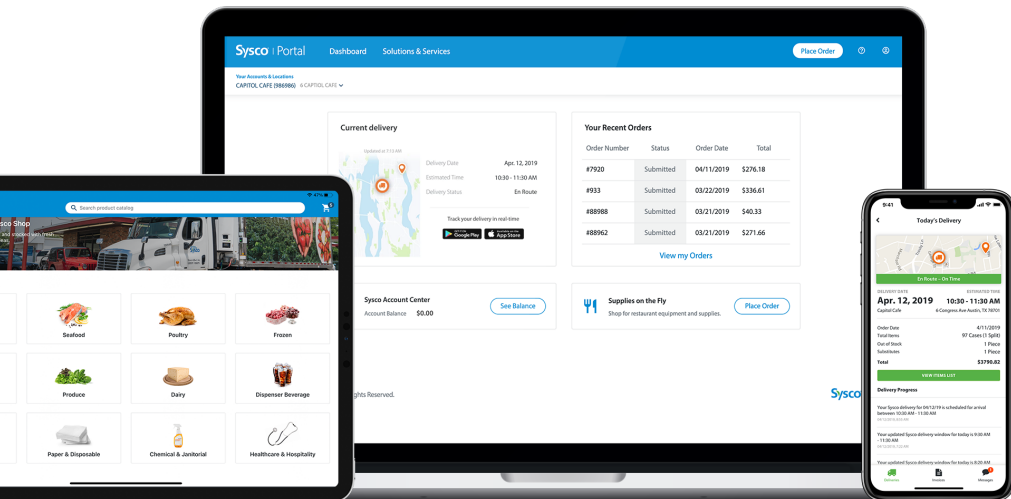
Sysco | Portal Dashboard Solutions & Services Place Order

Your Accounts & Locations
CAPITOL CAFE (986986) 6 CAPITOL CAFE

Current delivery

Updated at 11:13 AM

Delivery Date Apr. 12, 2019
Estimated Time 10:30 - 11:30 AM
Delivery Status En Route

Track your delivery in real-time

Google Play App Store

Your Recent Orders

| Order Number | Status | Order Date | Total |
|---|---|---|---|
| #7920 | Submitted | 04/11/2019 | $276.18 |
| #933 | Submitted | 03/22/2019 | $336.61 |
| #88988 | Submitted | 03/21/2019 | $40.33 |
| #88962 | Submitted | 03/21/2019 | $271.66 |

View my Orders

Sysco Account Center
Account Balance $0.00
See Balance

Supplies on the Fly
Shop for restaurant equipment and supplies.
Place Order

ghts Reserved.

Sysco

Search product catalog

sco Shop

Seafood
Poultry
Frozen
Produce
Dairy
Dispenser Beverage
Paper & Disposable
Chemical & Janitorial
Healthcare & Hospitality

9:41

Today's Delivery

En Route – On Time

DELIVERY DATE ESTIMATED TIME
Apr. 12, 2019 10:30 - 11:30 AM
Capitol Cafe 6 Congress Ave Austin, TX 78701

Order Date 4/11/2019
Total Items 97 Cases (1 Split)
Out of Stock 1 Piece
Substitutes 1 Piece
Total $3790.82

VIEW ITEMS LIST

Delivery Progress

Your Sysco delivery for 04/12/19 is scheduled for arrival between 10:30 AM - 11:30 AM

Your updated Sysco delivery window for today is 9:30 AM - 10:30 AM

Your updated Sysco delivery window for today is 9:30 AM

Deliveries Invoices Messages